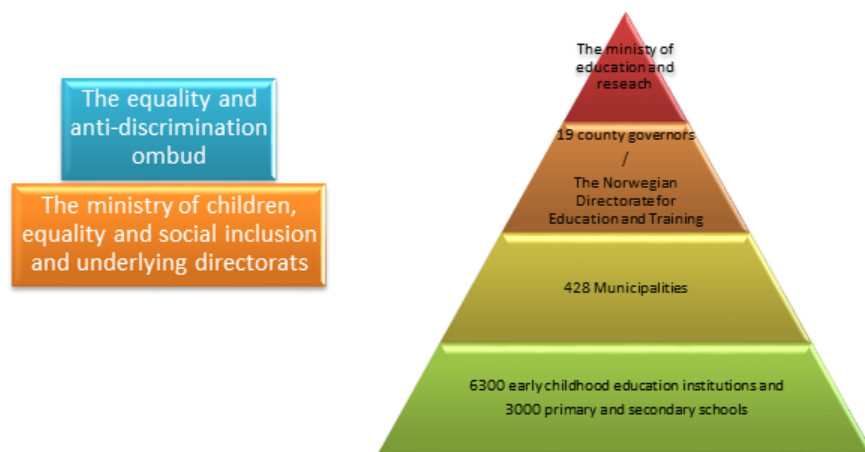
The equality and anti-discrimination ombud

The ministry of children, equality and social inclusion and underlying directorats

The ministy of education and reseach

19 county governors
/
The Norwegian Directorate for Education and Training

428 Municipalities

6300 early childhood education institutions and 3000 primary and secondary schools